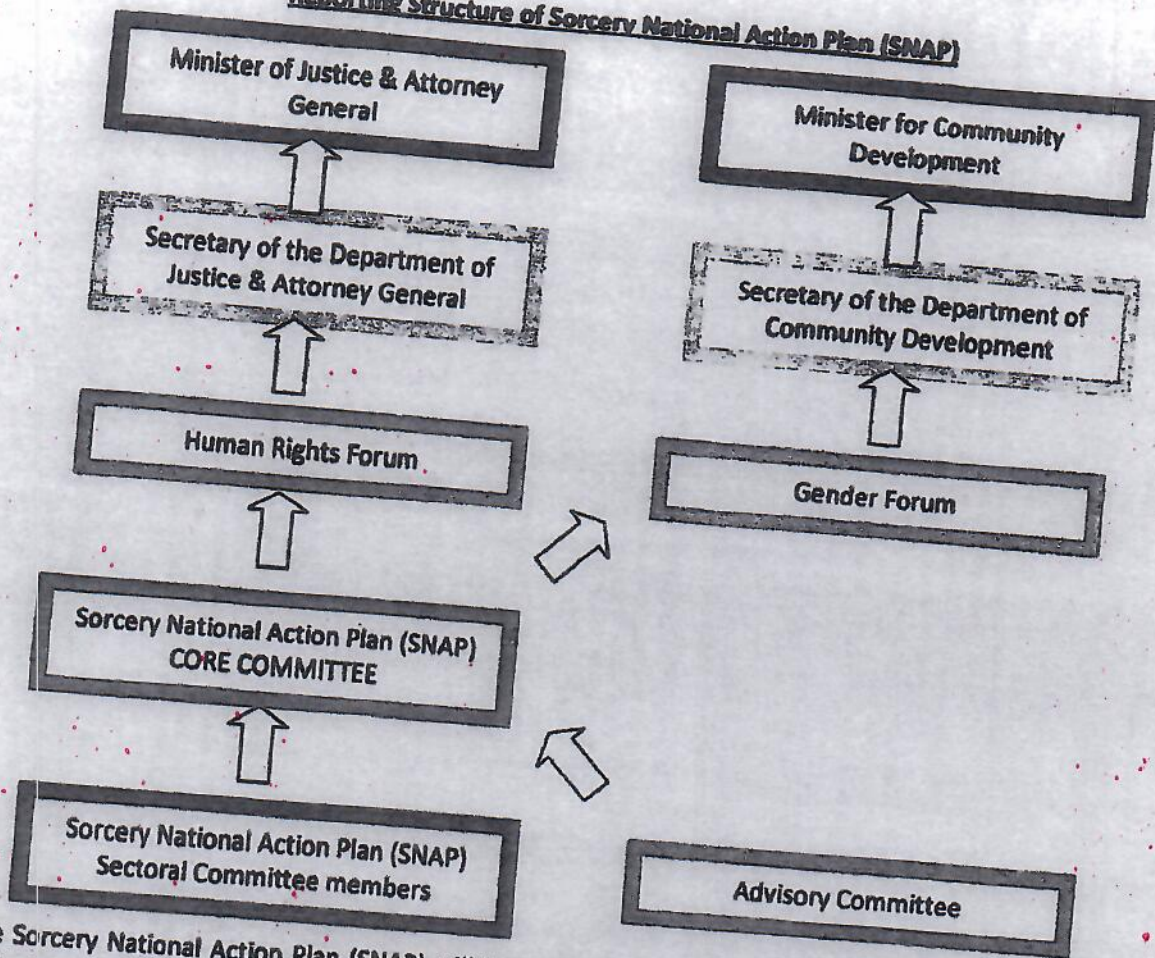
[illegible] Structure of Sorcery National Action Plan (SNAP)

Minister of Justice & Attorney General

Secretary of the Department of Justice & Attorney General

Human Rights Forum

Sorcery National Action Plan (SNAP) CORE COMMITTEE

Sorcery National Action Plan (SNAP) Sectoral Committee members

Minister for Community Development

Secretary of the Department of Community Development

Gender Forum

Advisory Committee

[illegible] Sorcery National Action Plan (SNAP) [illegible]